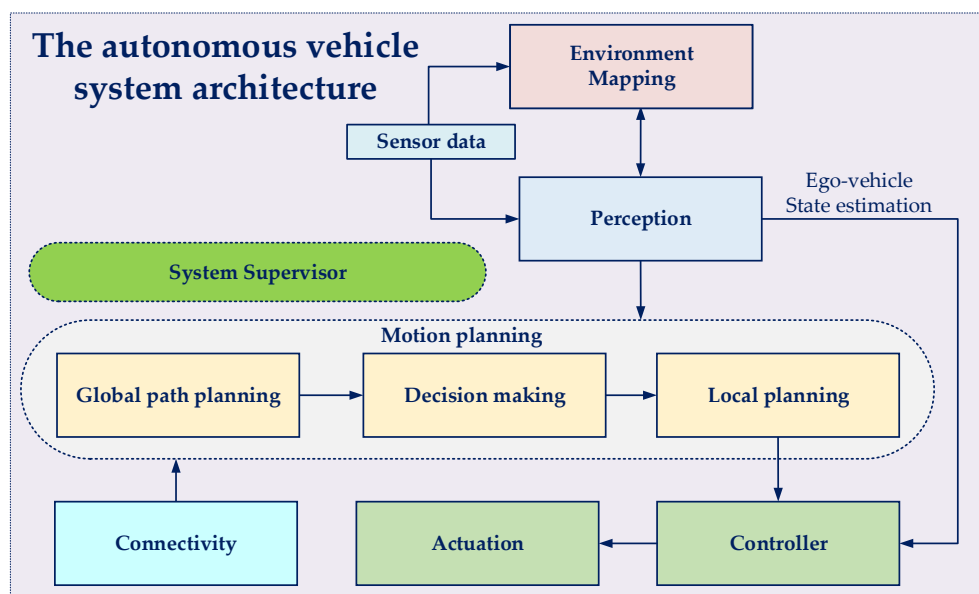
The autonomous vehicle system architecture

Environment Mapping

Sensor data

Ego-vehicle State estimation

Perception

System Supervisor

Motion planning

Global path planning

Decision making

Local planning

Connectivity

Actuation

Controller